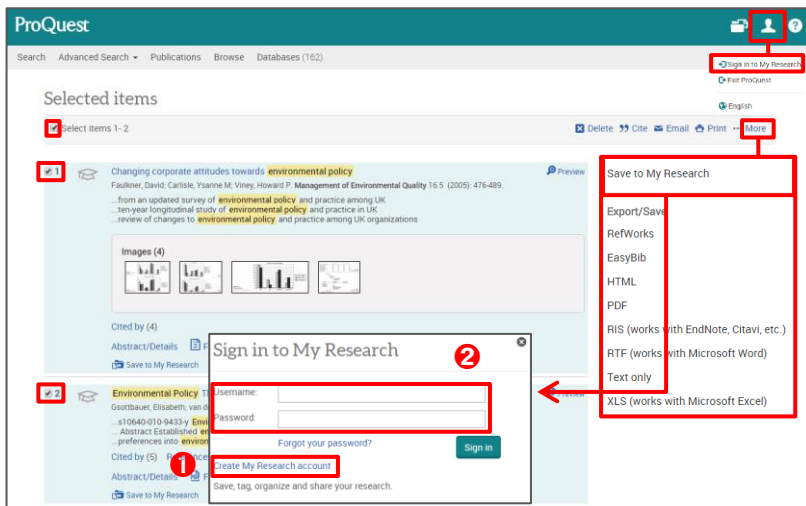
ProQuest

Search Advanced Search Publications Browse Databases (162)

Sign in to My Research
Exit ProQuest
English

Selected items

Select items 1- 2

Delete Cite Email Print More

1

Changing corporate attitudes towards environmental policy

Preview

Faulkner, David; Carlisle, Ysanne M; Viney, Howard P. Management of Environmental Quality 16.5 (2005): 476-489.

...from an updated survey of environmental policy and practice among UK
...ten-year longitudinal study of environmental policy and practice in UK
...review of changes to environmental policy and practice among UK organizations

Images (4)

Cited by (4)

Abstract/Details

Save to My Research

2

Environmental Policy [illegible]

Gsottbauer, Elisabeth; van d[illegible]

...s10640-010-9433-y Envi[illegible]
... Abstract Established en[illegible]
...preferences into enviro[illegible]

Cited by (5)

Abstract/Details

Save to My Research

Save to My Research

Export/Save
RefWorks
EasyBib
HTML
PDF
RIS (works with EndNote, Citavi, etc.)
RTF (works with Microsoft Word)
Text only
XLS (works with Microsoft Excel)

Sign in to My Research

2

Username:
Password:

Forgot your password?

Sign in

1

Create My Research account

Save, tag, organize and share your research.